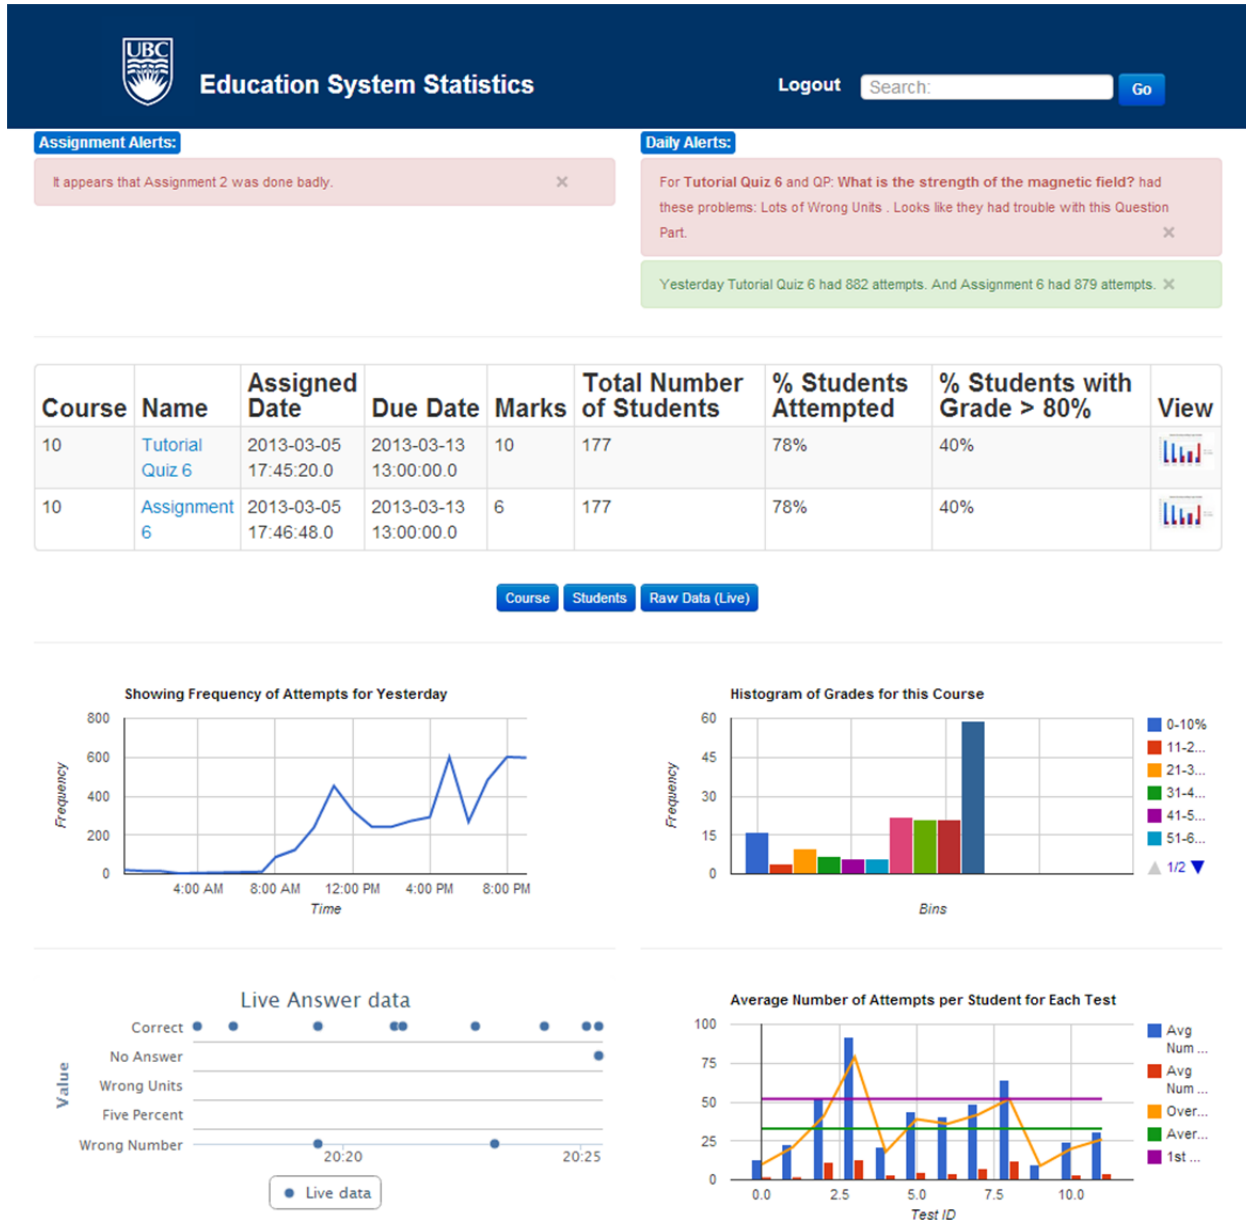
UBC

Education System Statistics

Logout Search: Go

Assignment Alerts:

It appears that Assignment 2 was done badly. ×

Daily Alerts:

For Tutorial Quiz 6 and QP: What is the strength of the magnetic field? had these problems: Lots of Wrong Units . Looks like they had trouble with this Question Part. ×

Yesterday Tutorial Quiz 6 had 882 attempts. And Assignment 6 had 879 attempts. ×

| Course | Name | Assigned Date | Due Date | Marks | Total Number of Students | % Students Attempted | % Students with Grade > 80% | View |
|---|---|---|---|---|---|---|---|---|
| 10 | Tutorial Quiz 6 | 2013-03-05 17:45:20.0 | 2013-03-13 13:00:00.0 | 10 | 177 | 78% | 40% | |
| 10 | Assignment 6 | 2013-03-05 17:46:48.0 | 2013-03-13 13:00:00.0 | 6 | 177 | 78% | 40% | |

Course Students Raw Data (Live)

Showing Frequency of Attempts for Yesterday

800 600 400 200 0

Frequency

4:00 AM 8:00 AM 12:00 PM 4:00 PM 8:00 PM

Time

Histogram of Grades for this Course

60 45 30 15 0

Frequency

Bins

0-10% 11-2... 21-3... 31-4... 41-5... 51-6...

1/2

Live Answer data

Value

Correct No Answer Wrong Units Five Percent Wrong Number

20:20 20:25

Live data

Average Number of Attempts per Student for Each Test

100 75 50 25 0

0.0 2.5 5.0 7.5 10.0

Test ID

Avg Num ... Avg Num ... Over... Aver... 1st ...